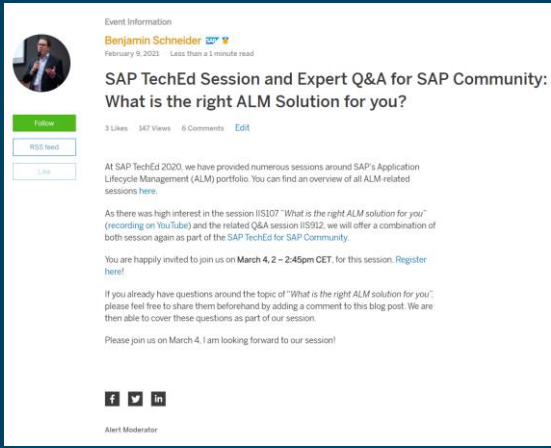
Event Information

Benjamin Schneider

February 9, 2021 Less than a 1 minute read

SAP TechEd Session and Expert Q&A for SAP Community: What is the right ALM Solution for you?

3 Likes 147 Views 6 Comments Edit

Follow

RSS feed

Like

At SAP TechEd 2020, we have provided numerous sessions around SAP's Application Lifecycle Management (ALM) portfolio. You can find an overview of all ALM-related sessions here.

As there was high interest in the session IIS107 "What is the right ALM solution for you" (recording on YouTube) and the related Q&A session IIS912, we will offer a combination of both session again as part of the SAP TechEd for SAP Community.

You are happily invited to join us on March 4, 2 – 2:45pm CET, for this session. Register here!

If you already have questions around the topic of "What is the right ALM solution for you", please feel free to share them beforehand by adding a comment to this blog post. We are then able to cover these questions as part of our session.

Please join us on March 4, I am looking forward to our session!

Alert Moderator